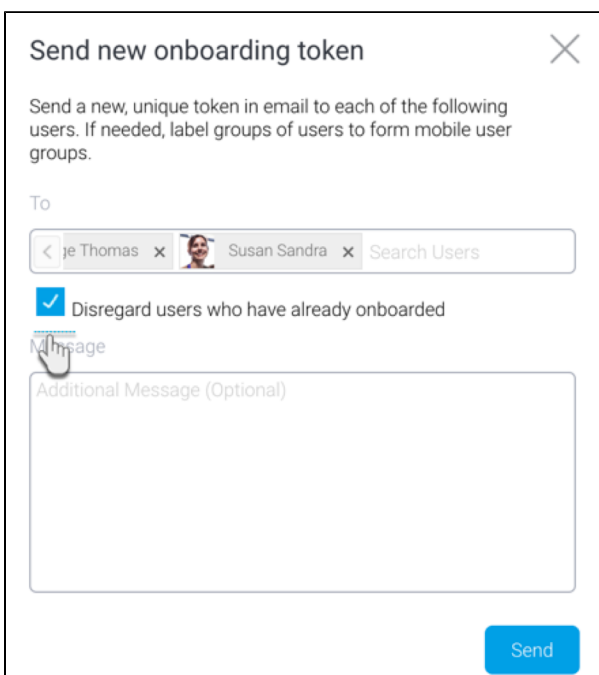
Send new onboarding token

Send a new, unique token in email to each of the following users. If needed, label groups of users to form mobile user groups.

To

< ge Thomas × Susan Sandra × Search Users

Disregard users who have already onboarded

M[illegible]ssage

Additional Message (Optional)

Send